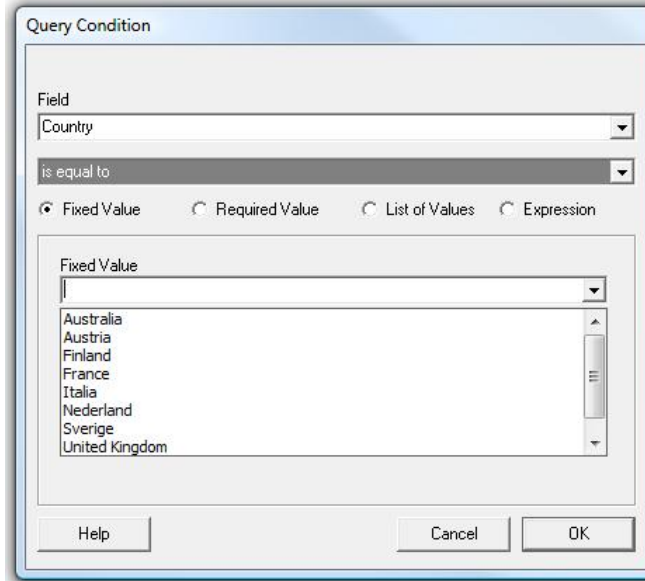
Query Condition

Field
Country

is equal to

Fixed Value
Required Value
List of Values
Expression

Fixed Value

Australia
Austria
Finland
France
Italia
Nederland
Sverige
United Kingdom

Help
Cancel
OK